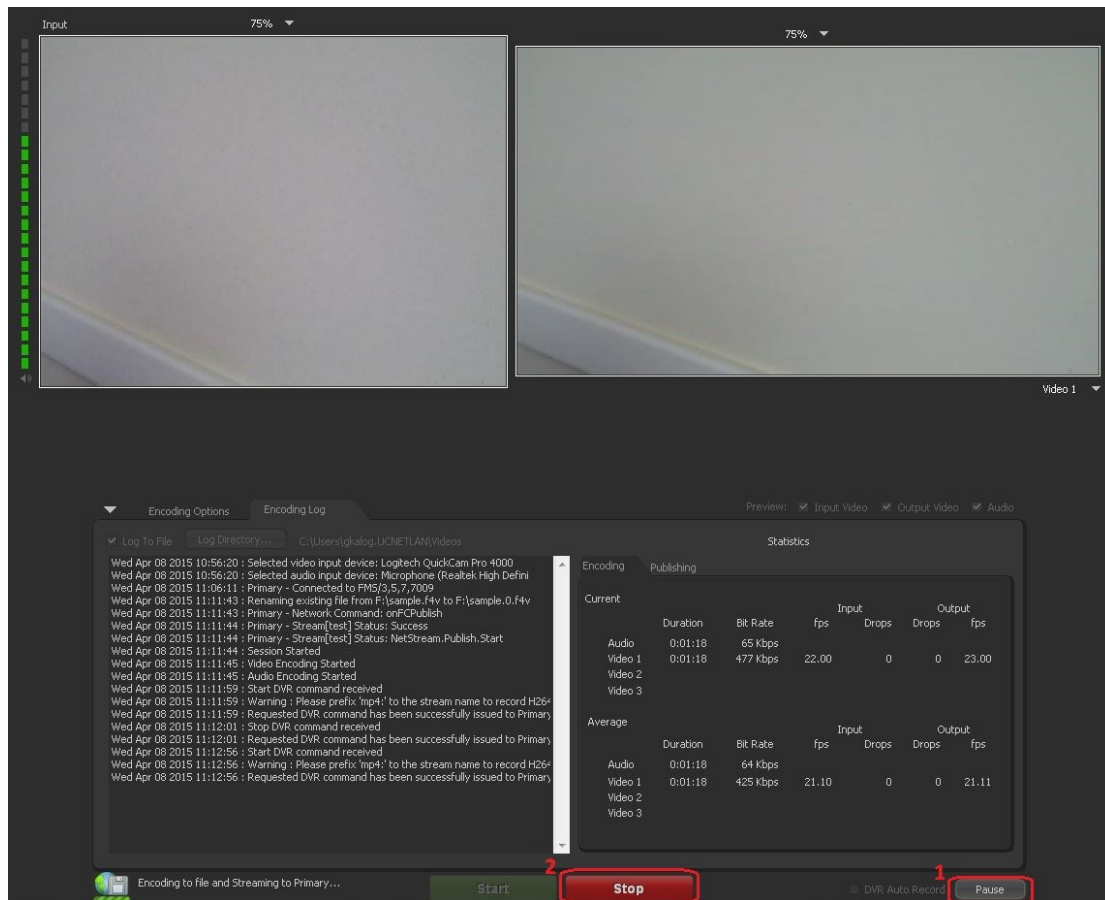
Input 75%

75%

Video 1

Encoding Options Encoding Log

Preview: Input Video Output Video Audio

Log To File Log Directory... C:\Users\gkalog.UCNETLAN\Videos

Statistics

Wed Apr 08 2015 10:56:20 : Selected video input device: Logitech QuickCam Pro 4000
Wed Apr 08 2015 10:56:20 : Selected audio input device: Microphone (Realtek High Defini
Wed Apr 08 2015 11:06:11 : Primary - Connected to FMS/3,5,7,7009
Wed Apr 08 2015 11:11:43 : Renaming existing file from F:\sample.f4v to F:\sample.0.f4v
Wed Apr 08 2015 11:11:43 : Primary - Network Command: onFCPublish
Wed Apr 08 2015 11:11:44 : Primary - Stream[test] Status: Success
Wed Apr 08 2015 11:11:44 : Primary - Stream[test] Status: NetStream.Publish.Start
Wed Apr 08 2015 11:11:44 : Session Started
Wed Apr 08 2015 11:11:45 : Video Encoding Started
Wed Apr 08 2015 11:11:45 : Audio Encoding Started
Wed Apr 08 2015 11:11:59 : Start DVR command received
Wed Apr 08 2015 11:11:59 : Warning : Please prefix 'mp4:' to the stream name to record H264
Wed Apr 08 2015 11:11:59 : Requested DVR command has been successfully issued to Primary
Wed Apr 08 2015 11:12:01 : Stop DVR command received
Wed Apr 08 2015 11:12:01 : Requested DVR command has been successfully issued to Primary
Wed Apr 08 2015 11:12:56 : Start DVR command received
Wed Apr 08 2015 11:12:56 : Warning : Please prefix 'mp4:' to the stream name to record H264
Wed Apr 08 2015 11:12:56 : Requested DVR command has been successfully issued to Primary

Encoding Publishing

Current

| | Duration | Bit Rate | Input fps | Input Drops | Output Drops | Output fps |
|---|---|---|---|---|---|---|
| Audio | 0:01:18 | 65 Kbps | | | | |
| Video 1 | 0:01:18 | 477 Kbps | 22.00 | 0 | 0 | 23.00 |
| Video 2 | | | | | | |
| Video 3 | | | | | | |

Average

| | Duration | Bit Rate | Input fps | Input Drops | Output Drops | Output fps |
|---|---|---|---|---|---|---|
| Audio | 0:01:18 | 64 Kbps | | | | |
| Video 1 | 0:01:18 | 425 Kbps | 21.10 | 0 | 0 | 21.11 |
| Video 2 | | | | | | |
| Video 3 | | | | | | |

Encoding to file and Streaming to Primary...

Start 2 Stop

DVR Auto Record 1 Pause